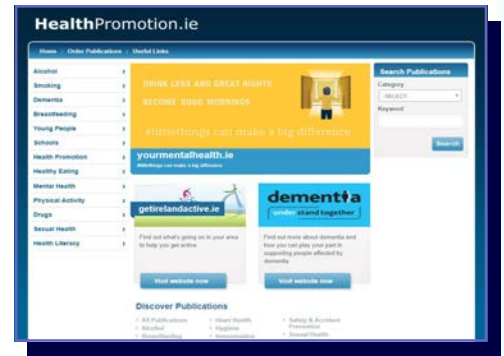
HealthPromotion.ie

Home | Order Publications | Useful Links

Alcohol
Smoking
Dementia
Breastfeeding
Young People
Schools
Health Promotion
Healthy Eating
Mental Health
Physical Activity
Drugs
Sexual Health
Health Literacy

DRINK LESS AND GREAT NIGHTS BECOME GOOD MORNINGS

#littlethings can make a big difference

yourmentalhealth.ie
#littlethings can make a big difference

getirelandactive.ie

Find out what's going on in your area to help you get active

Visit website now

dementia
understand together

Find out more about dementia and how you can play your part in supporting people affected by dementia.

Visit website now

Search Publications
Category
-SELECT-
Keyword
Search

Discover Publications
All Publications
Alcohol
Breastfeeding
Heart Health
Hygiene
Immunisation
Safety & Accident Prevention
Sexual Health